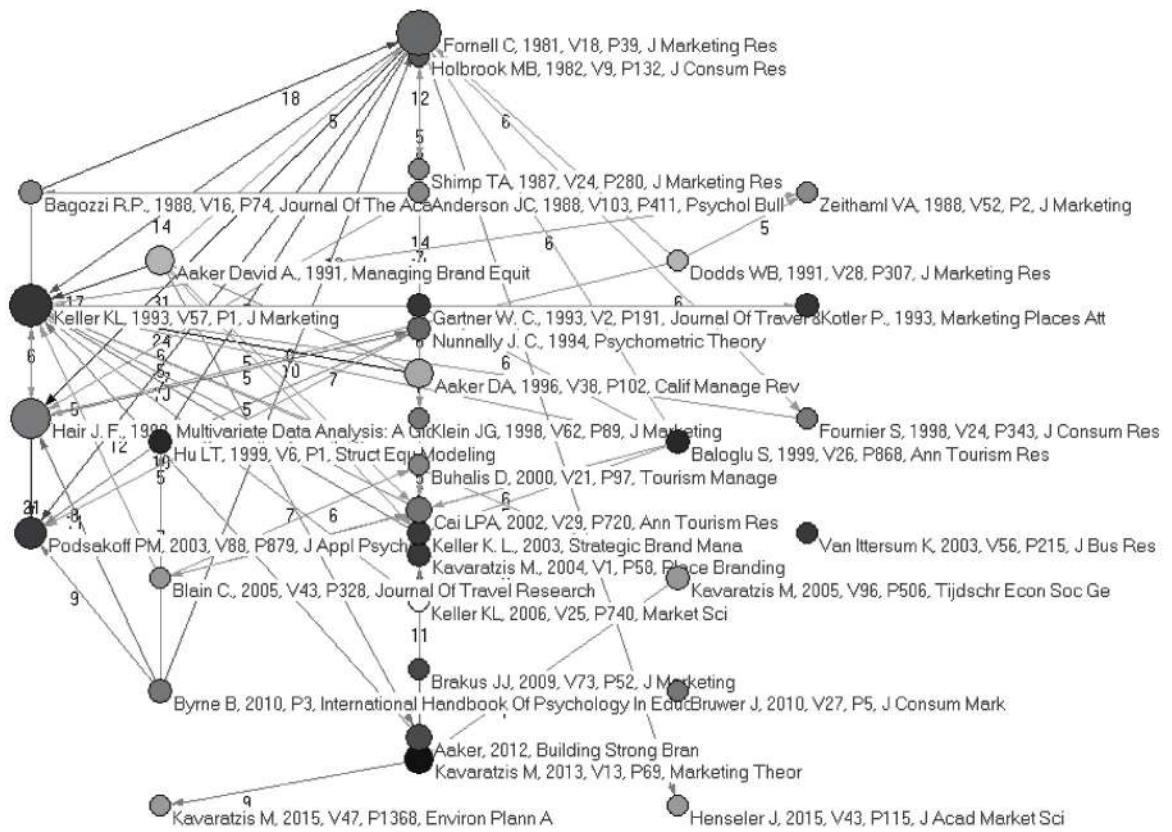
Fornell C, 1981, V18, P39, J Marketing Res
Holbrook MB, 1982, V9, P132, J Consum Res
18
5
12
6
5
Shimp TA, 1987, V24, P280, J Marketing Res
Bagozzi R.P., 1988, V16, P74, Journal Of The Aca
Anderson JC, 1988, V103, P411, Psychol Bull
Zeithaml VA, 1988, V52, P2, J Marketing
14
6
5
14
Aaker David A., 1991, Managing Brand Equit
Dodds WB, 1991, V28, P307, J Marketing Res
17
31
6
Keller KL, 1993, V57, P1, J Marketing
Gartner W. C., 1993, V2, P191, Journal Of Travel &
Kotler P., 1993, Marketing Places Att
24
Nunnally J. C., 1994, Psychometric Theory
6
5
10
7
6
5
6
Aaker DA, 1996, V38, P102, Calif Manage Rev
5
5
Hair J. F., 1998, Multivariate Data Analysis: A Gl
Klein JG, 1998, V62, P89, J Marketing
Fournier S, 1998, V24, P343, J Consum Res
12
10
Hu LT, 1999, V6, P1, Struct Equ Modeling
Baloglu S, 1999, V26, P868, Ann Tourism Res
5
Buhalis D, 2000, V21, P97, Tourism Manage
6
21
8
7
6
Cai LPA, 2002, V29, P720, Ann Tourism Res
Podsakoff PM, 2003, V88, P879, J Appl Psych
Keller K. L., 2003, Strategic Brand Mana
Van Ittersum K, 2003, V56, P215, J Bus Res
Kavaratzis M., 2004, V1, P58, Place Branding
Blain C., 2005, V43, P328, Journal Of Travel Research
Kavaratzis M, 2005, V96, P506, Tijdschr Econ Soc Ge
9
Keller KL, 2006, V25, P740, Market Sci
11
Brakus JJ, 2009, V73, P52, J Marketing
Byrne B, 2010, P3, International Handbook Of Psychology In Educ
Bruwer J, 2010, V27, P5, J Consum Mark
Aaker, 2012, Building Strong Bran
Kavaratzis M, 2013, V13, P69, Marketing Theor
9
Kavaratzis M, 2015, V47, P1368, Environ Plann A
Henseler J, 2015, V43, P115, J Acad Market Sci